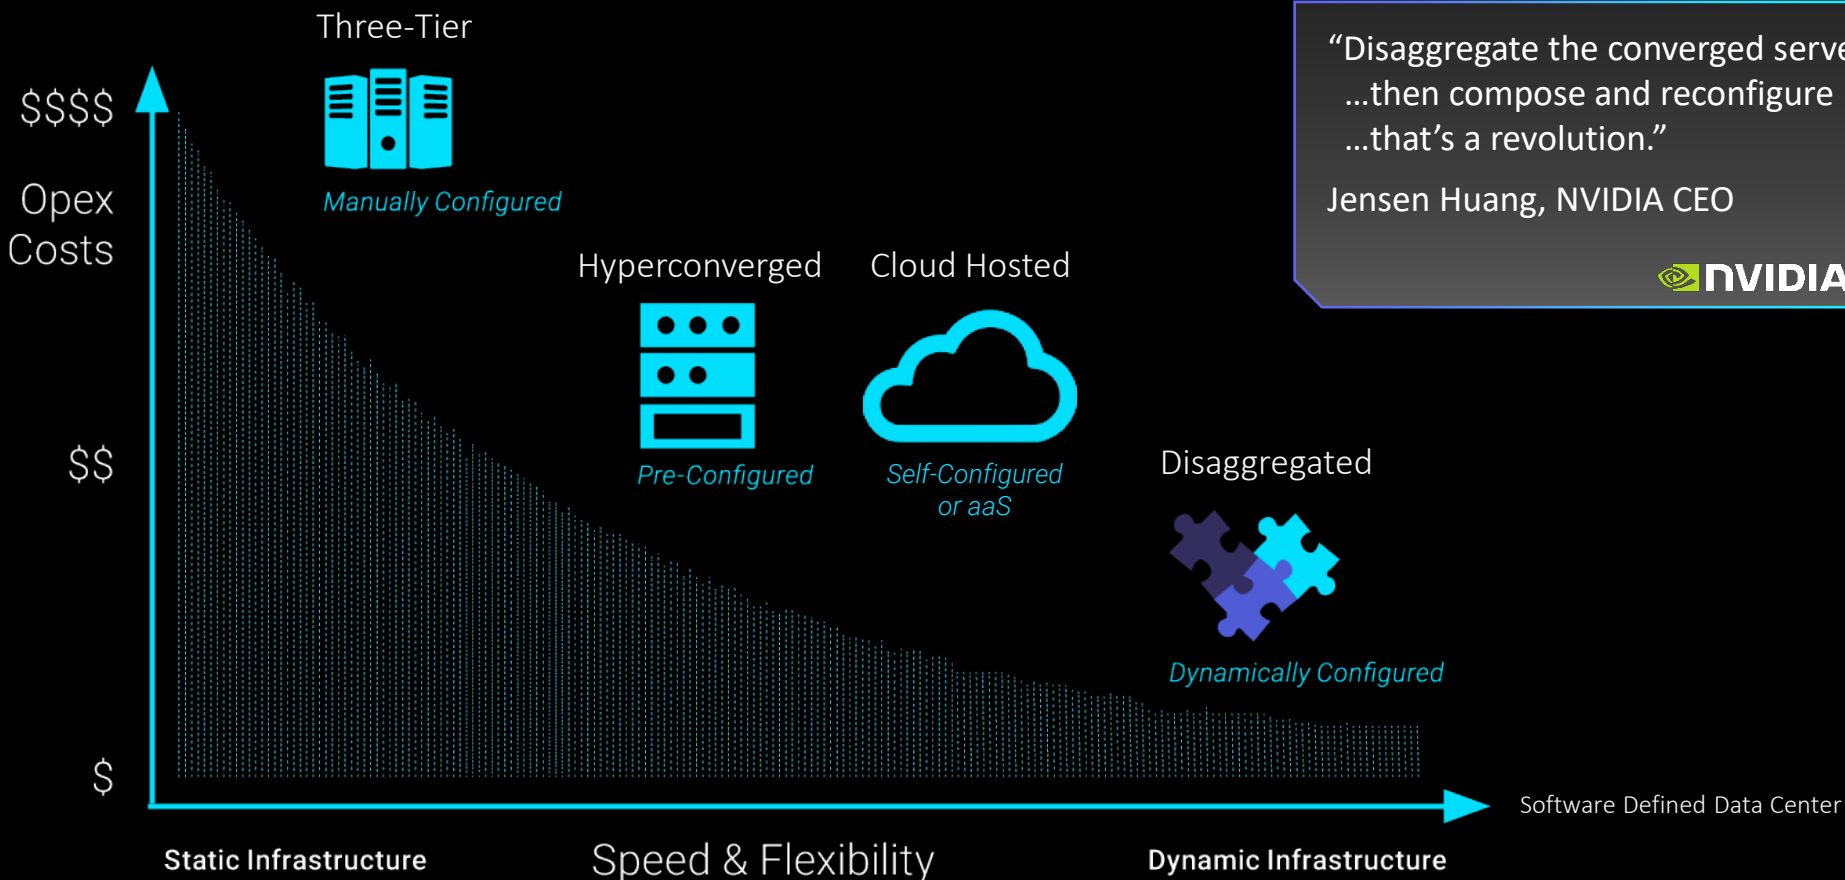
Three-Tier

Manually Configured

$$$$

Opex Costs

“Disaggregate the converged serve
...then compose and reconfigure
...that’s a revolution.”

Jensen Huang, NVIDIA CEO

NVIDIA

Hyperconverged

Cloud Hosted

Pre-Configured

Self-Configured or aaS

$$

Disaggregated

Dynamically Configured

$

Software Defined Data Center

Static Infrastructure

Speed & Flexibility

Dynamic Infrastructure